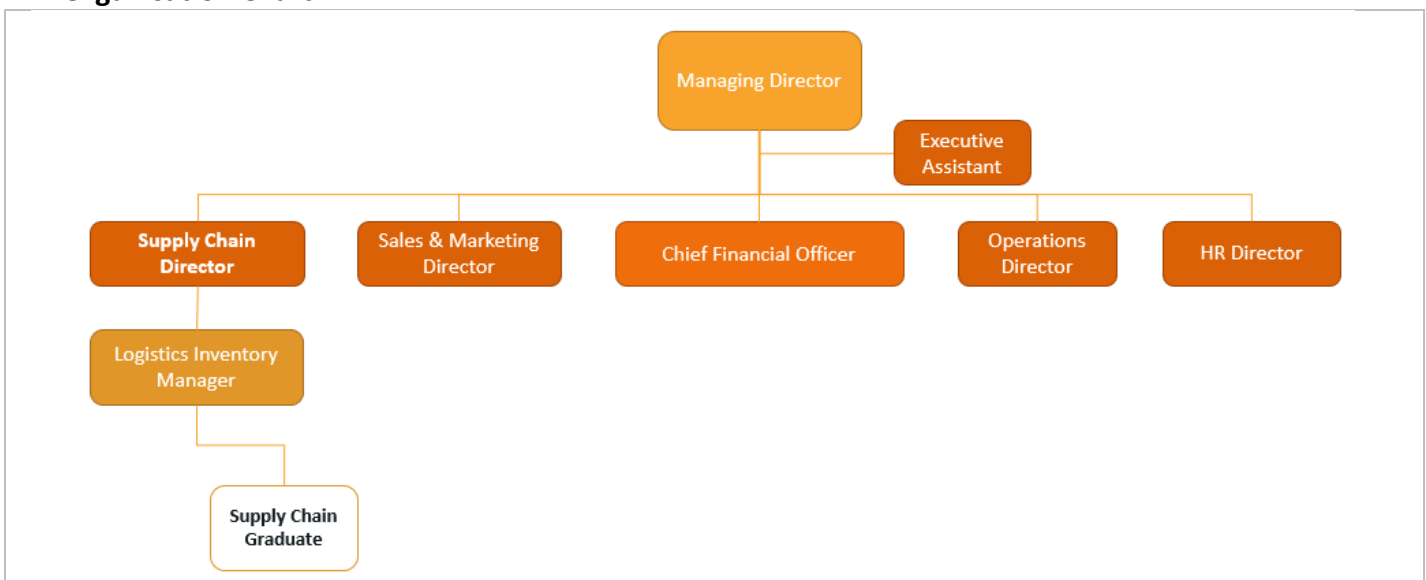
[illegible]

Managing Director

Executive Assistant

Supply Chain Director

Sales & Marketing Director

Chief Financial Officer

Operations Director

HR Director

Logistics Inventory Manager

Supply Chain Graduate